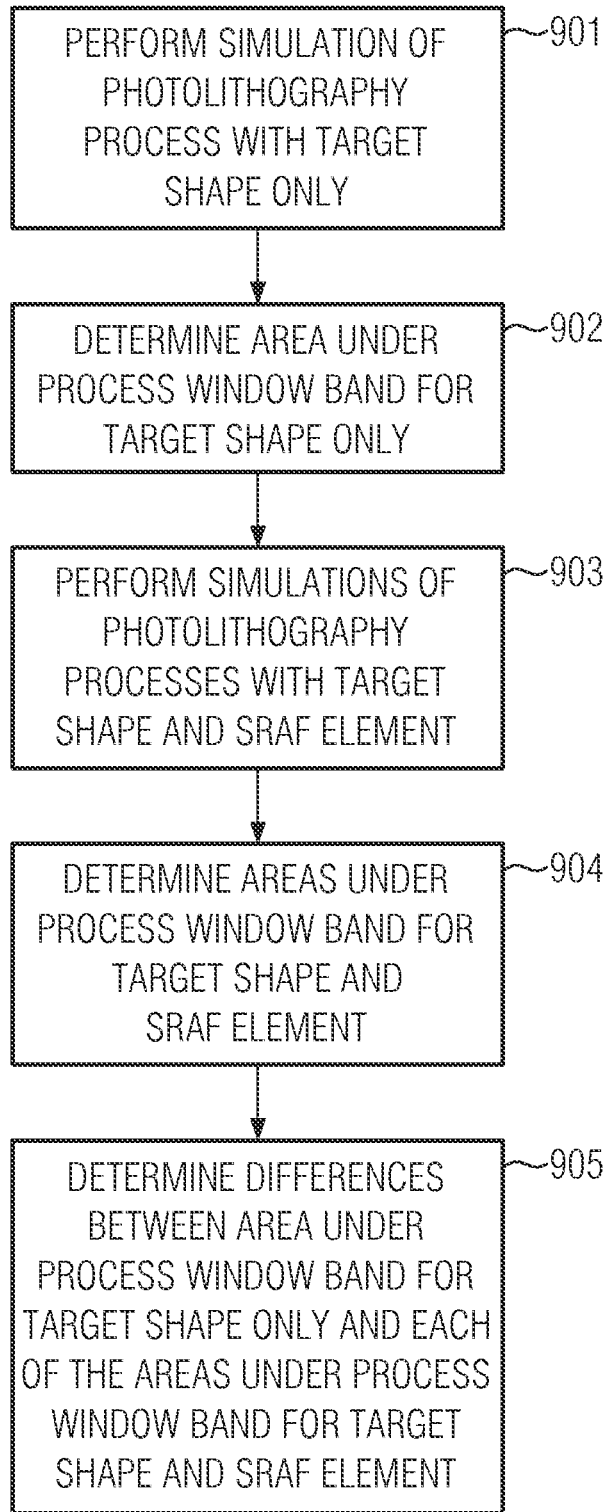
PERFORM SIMULATION OF PHOTOLITHOGRAPHY PROCESS WITH TARGET SHAPE ONLY

901

DETERMINE AREA UNDER PROCESS WINDOW BAND FOR TARGET SHAPE ONLY

902

PERFORM SIMULATIONS OF PHOTOLITHOGRAPHY PROCESSES WITH TARGET SHAPE AND SRAF ELEMENT

903

DETERMINE AREAS UNDER PROCESS WINDOW BAND FOR TARGET SHAPE AND SRAF ELEMENT

904

DETERMINE DIFFERENCES BETWEEN AREA UNDER PROCESS WINDOW BAND FOR TARGET SHAPE ONLY AND EACH OF THE AREAS UNDER PROCESS WINDOW BAND FOR TARGET SHAPE AND SRAF ELEMENT

905